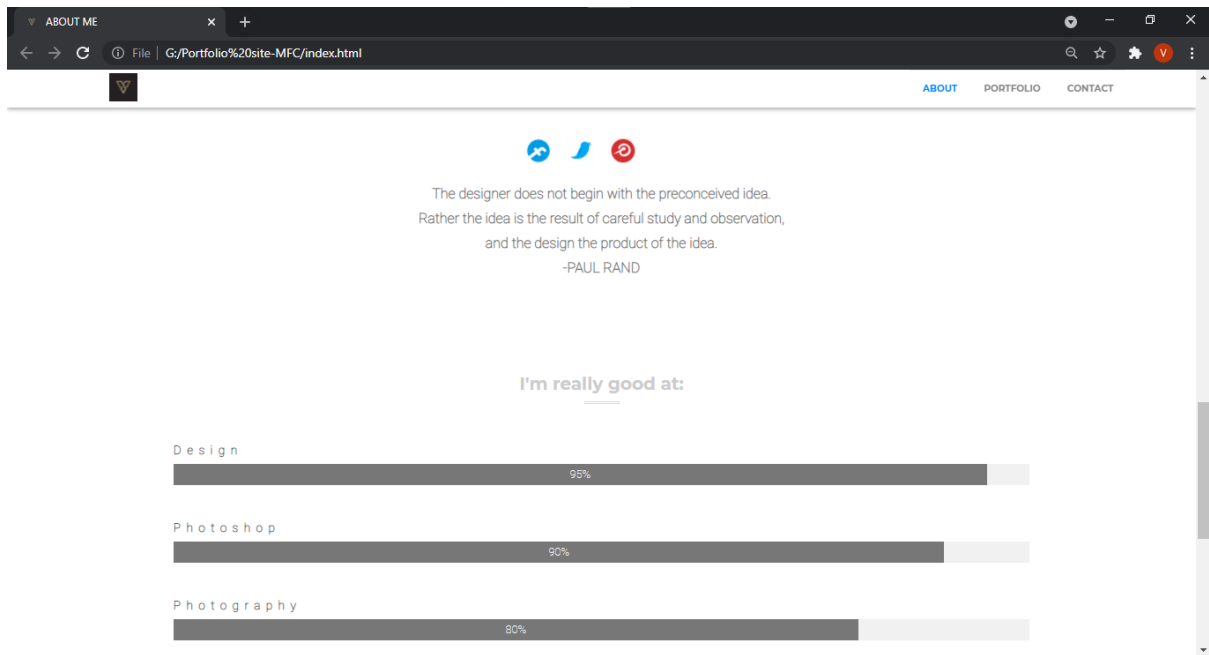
ABOUT ME
File | G:/Portfolio%20site-MFC/index.html
V

ABOUT PORTFOLIO CONTACT

The designer does not begin with the preconceived idea.
Rather the idea is the result of careful study and observation,
and the design the product of the idea.
-PAUL RAND

I'm really good at:

Design
95%

Photoshop
90%

Photography
80%